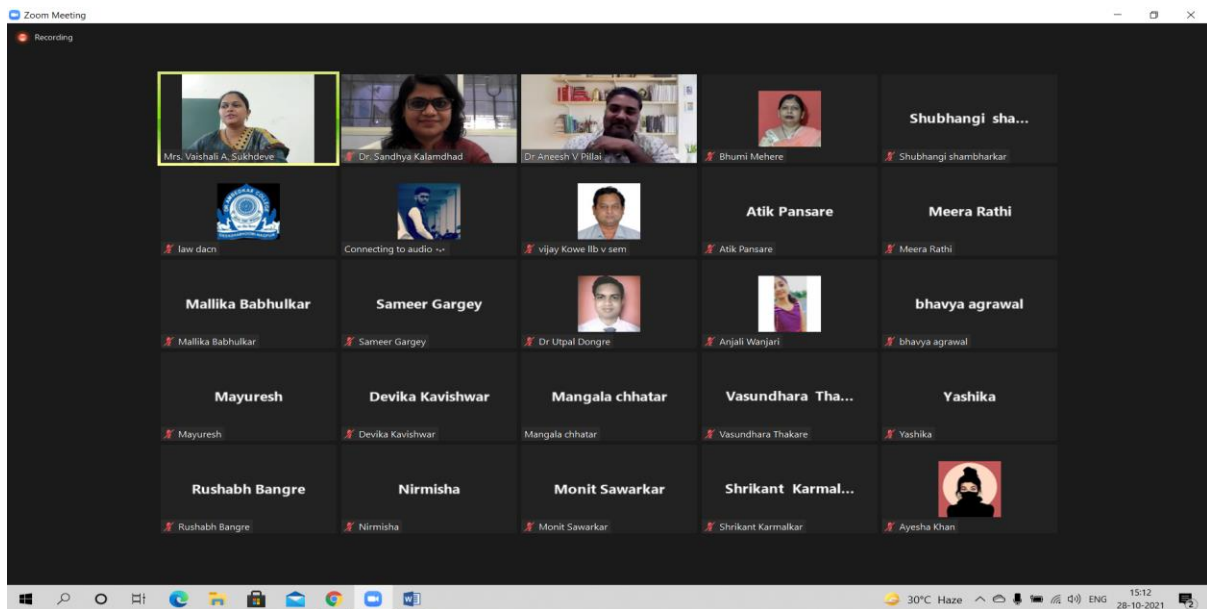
Zoom Meeting

Recording

Mrs. Vaishali A. Sukhdeve

Dr. Sandhya Kalamdhad

Dr Aneesh V Pillai

Bhumi Mehere

Shubhangi sha...

Shubhangi shambharkar

law dacn

Connecting to audio

vijay Kowe llb v sem

Atik Pansare

Atik Pansare

Meera Rathi

Meera Rathi

Mallika Babhulkar

Mallika Babhulkar

Sameer Gargey

Sameer Gargey

Dr Utpal Dongre

Anjali Wanjari

bhavya agrawal

bhavya agrawal

Mayuresh

Mayuresh

Devika Kavishwar

Devika Kavishwar

Mangala chhatar

Mangala chhatar

Vasundhara Tha...

Vasundhara Thakare

Yashika

Yashika

Rushabh Bangre

Rushabh Bangre

Nirmisha

Nirmisha

Monit Sawarkar

Monit Sawarkar

Shrikant Karmal...

Shrikant Karmalkar

Ayesha Khan

30°C Haze ENG 15:12 28-10-2021